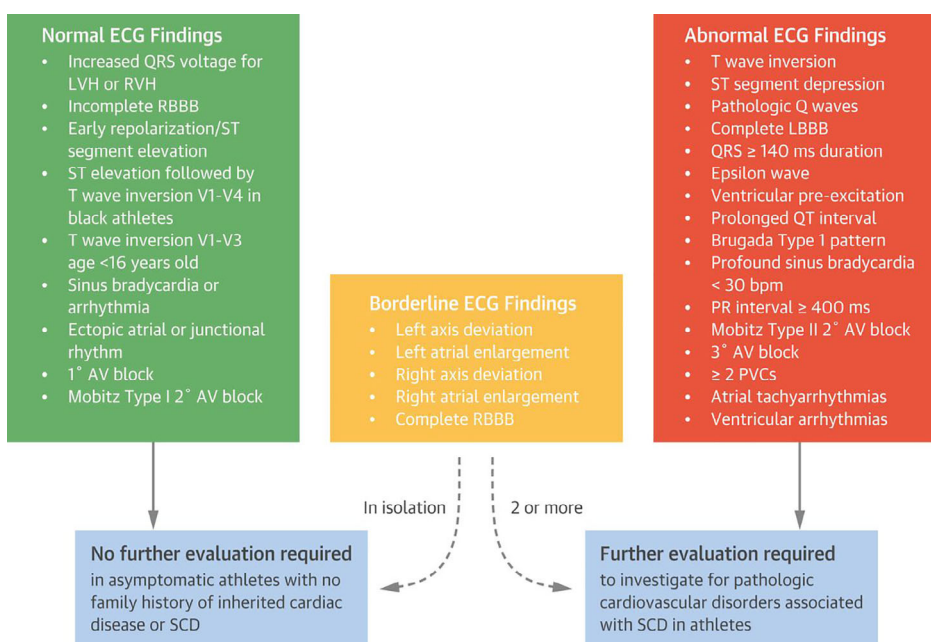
Normal ECG Findings
- Increased QRS voltage for LVH or RVH
- Incomplete RBBB
- Early repolarization/ST segment elevation
- ST elevation followed by T wave inversion V1-V4 in black athletes
- T wave inversion V1-V3 age <16 years old
- Sinus bradycardia or arrhythmia
- Ectopic atrial or junctional rhythm
- 1˚ AV block
- Mobitz Type I 2˚ AV block

Borderline ECG Findings
- Left axis deviation
- Left atrial enlargement
- Right axis deviation
- Right atrial enlargement
- Complete RBBB

Abnormal ECG Findings
- T wave inversion
- ST segment depression
- Pathologic Q waves
- Complete LBBB
- QRS ≥ 140 ms duration
- Epsilon wave
- Ventricular pre-excitation
- Prolonged QT interval
- Brugada Type 1 pattern
- Profound sinus bradycardia < 30 bpm
- PR interval ≥ 400 ms
- Mobitz Type II 2˚ AV block
- 3˚ AV block
- ≥ 2 PVCs
- Atrial tachyarrhythmias
- Ventricular arrhythmias

In isolation

2 or more

No further evaluation required
in asymptomatic athletes with no family history of inherited cardiac disease or SCD

Further evaluation required
to investigate for pathologic cardiovascular disorders associated with SCD in athletes